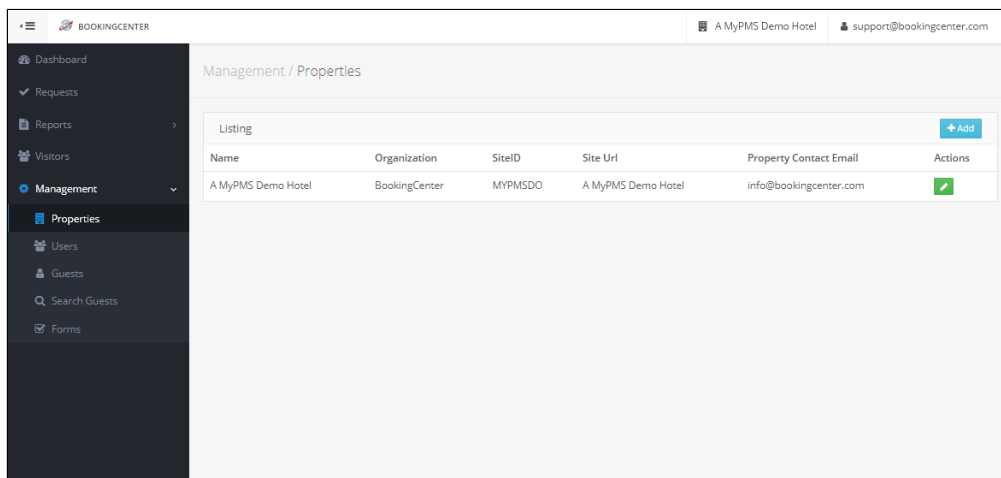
BOOKINGCENTER

A MyPMS Demo Hotel

support@bookingcenter.com

Dashboard
Requests
Reports
Visitors
Management
Properties
Users
Guests
Search Guests
Forms

Management / Properties

Listing

+Add

| Name | Organization | SiteID | Site Url | Property Contact Email | Actions |
|---|---|---|---|---|---|
| A MyPMS Demo Hotel | BookingCenter | MYPMSDO | A MyPMS Demo Hotel | info@bookingcenter.com | |